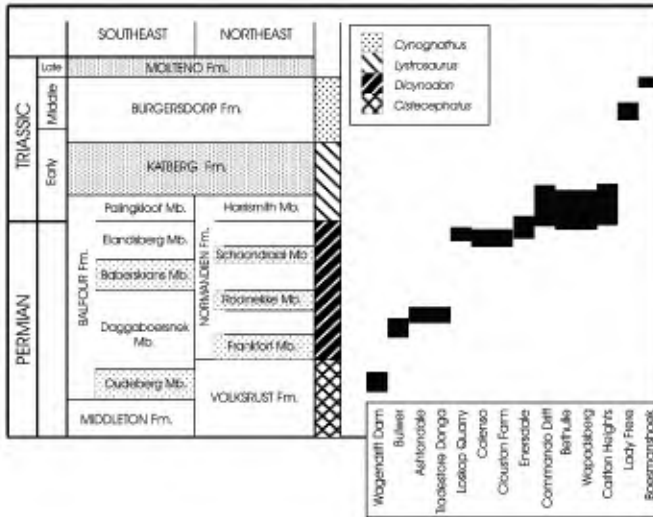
| | | SOUTHEAST | NORTHEAST |
|---|---|---|---|
| TRIASSIC | Late | MOLTENO Fm. | |
| | Middle | BURGERSDORP Fm. | |
| | Early | KATBERG Fm. | |
| PERMIAN | | BALFOUR Fm.: Palingkloof Mb., Elandsberg Mb., Barberskrans Mb., Daggaboersnek Mb., Oudeberg Mb. | NORMANDIEN Fm.: Harrismith Mb., Schoondraai Mb., Rooinekke Mb., Frankfort Mb. |
| | | MIDDLETON Fm. | VOLKSRUST Fm. |

Cynognathus
Lystrosaurus
Dicynodon
Cistecephalus

Wagendrift Dam
Bulwer
Ashtonvale
Tradestore Donga
Loskop Quarry
Colenso
Clouston Farm
Ennersdale
Commando Drift
Bethulie
Wapadsberg
Carlton Heights
Lady Frere
Boesmanshoek